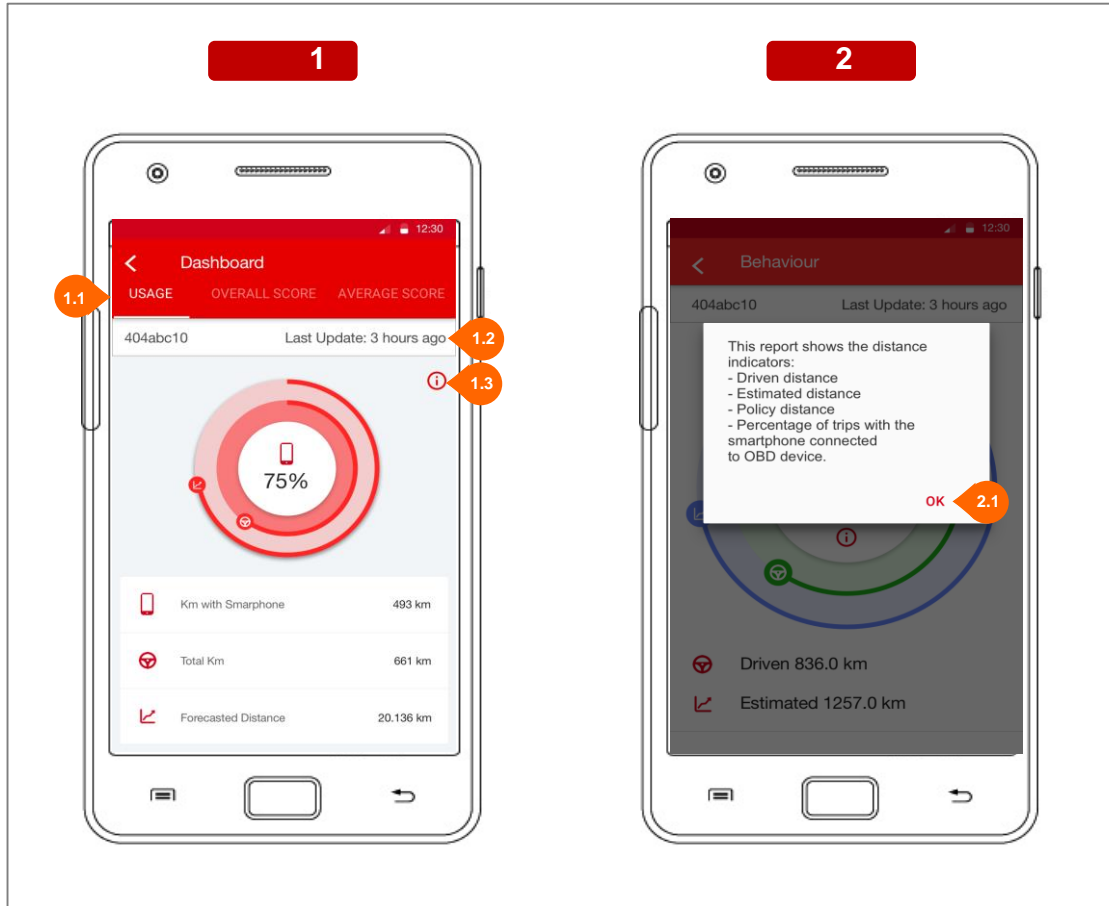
1

12:30

Dashboard

1.1 USAGE OVERALL SCORE AVERAGE SCORE

404abc10 Last Update: 3 hours ago 1.2

1.3

75%

Km with Smarphone 493 km

Total Km 661 km

Forecasted Distance 20.136 km

2

12:30

Behaviour

404abc10 Last Update: 3 hours ago

This report shows the distance indicators:
- Driven distance
- Estimated distance
- Policy distance
- Percentage of trips with the smartphone connected to OBD device.

OK 2.1

Driven 836.0 km

Estimated 1257.0 km